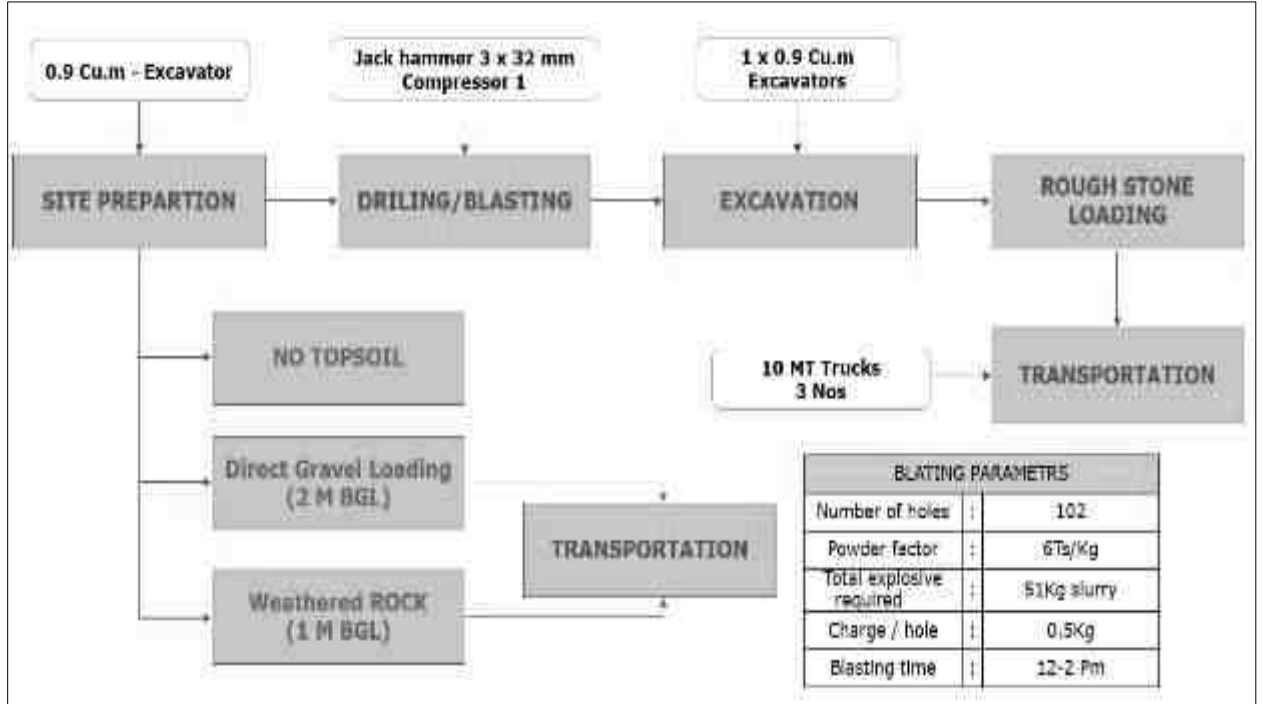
0.9 Cu.m - Excavator

Jack hammer 3 x 32 mm
Compressor 1

1 x 0.9 Cu.m
Excavators

SITE PREPARTION

DRILING/BLASTING

EXCAVATION

ROUGH STONE LOADING

NO TOPSOIL

10 MT Trucks
3 Nos

TRANSPORTATION

Direct Gravel Loading (2 M BGL)

TRANSPORTATION

Weathered ROCK (1 M BGL)

| BLATING PARAMETRS | | |
|---|---|---|
| Number of holes | : | 102 |
| Powder factor | : | 6Ts/Kg |
| Total explosive required | : | 51Kg slurry |
| Charge / hole | : | 0.5Kg |
| Blasting time | : | 12-2 Pm |